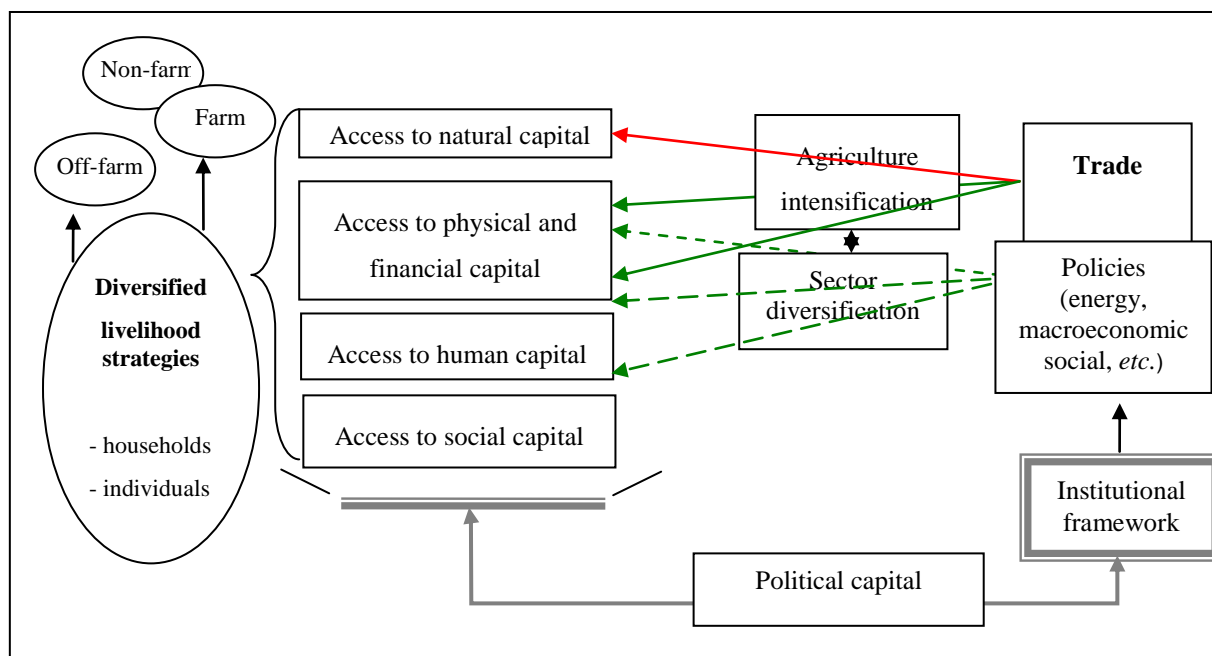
Non-farm

Farm

Off-farm

Diversified livelihood strategies

- households
- individuals

Access to natural capital

Access to physical and financial capital

Access to human capital

Access to social capital

Agriculture intensification

Sector diversification

Trade

Policies (energy, macroeconomic social, *etc.*)

Institutional framework

Political capital